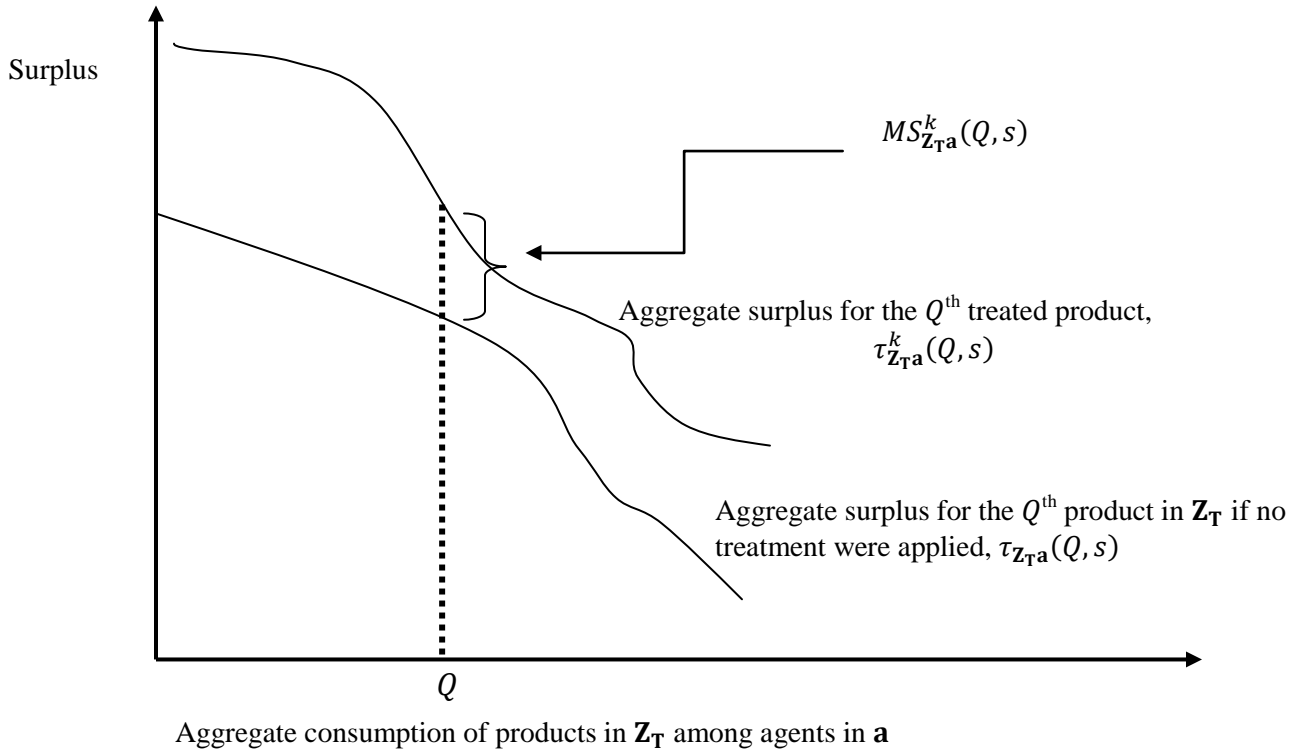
Surplus

$MS^{k}_{\mathbf{Z_T a}}(Q, s)$

Aggregate surplus for the $Q^{\text{th}}$ treated product, $\tau^{k}_{\mathbf{Z_T a}}(Q, s)$

Aggregate surplus for the $Q^{\text{th}}$ product in $\mathbf{Z_T}$ if no treatment were applied, $\tau_{\mathbf{Z_T a}}(Q, s)$

$Q$

Aggregate consumption of products in $\mathbf{Z_T}$ among agents in $\mathbf{a}$